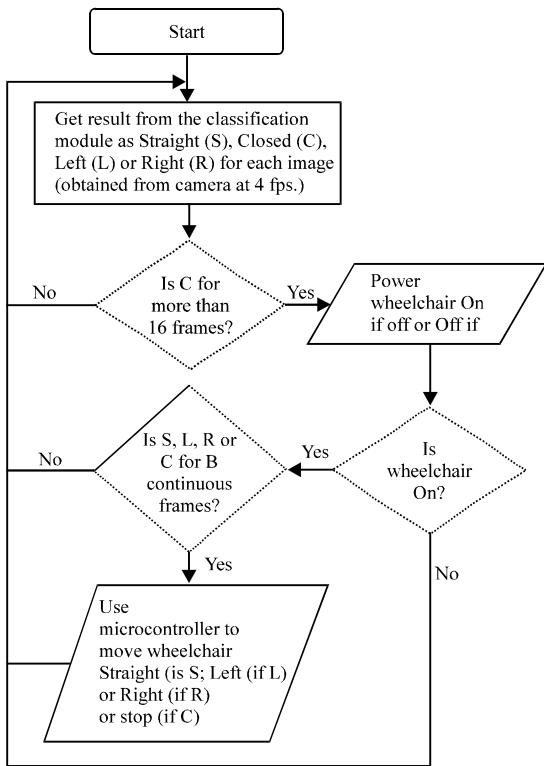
Start

Get result from the classification module as Straight (S), Closed (C), Left (L) or Right (R) for each image (obtained from camera at 4 fps.)

No

Is C for more than 16 frames?

Yes

Power wheelchair On if off or Off if

No

Is S, L, R or C for B continuous frames?

Yes

Is wheelchair On?

Yes

No

Use microcontroller to move wheelchair Straight (is S; Left (if L) or Right (if R) or stop (if C)